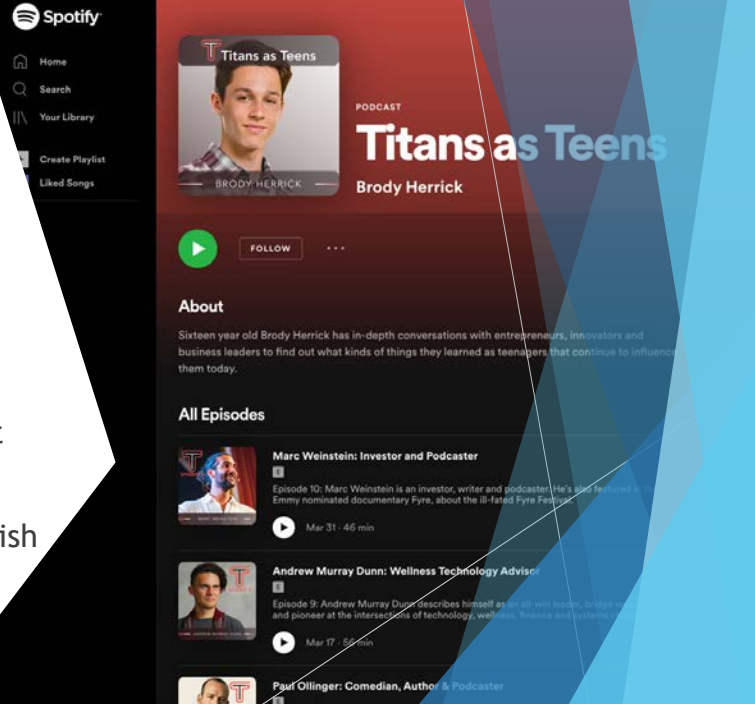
Spotify

Home

Search

Your Library

Create Playlist

Liked Songs

t

ish

Titans as Teens

BRODY HERRICK

PODCAST

Titans as Teens

Brody Herrick

FOLLOW

...

About

Sixteen year old Brody Herrick has in-depth conversations with entrepreneurs, innovators and business leaders to find out what kinds of things they learned as teenagers that continue to influence them today.

All Episodes

Marc Weinstein: Investor and Podcaster

E

Episode 10: Marc Weinstein is an investor, writer and podcaster. He's also featured in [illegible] Emmy nominated documentary Fyre, about the ill-fated Fyre Festival.

Mar 31 · 46 min

Andrew Murray Dunn: Wellness Technology Advisor

E

Episode 9: Andrew Murray Dunn describes himself as an all-win leader, bridge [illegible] and pioneer at the intersections of technology, wellness, finance and systems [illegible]

Mar 17 · 56 min

Paul Ollinger: Comedian, Author & Podcaster

E